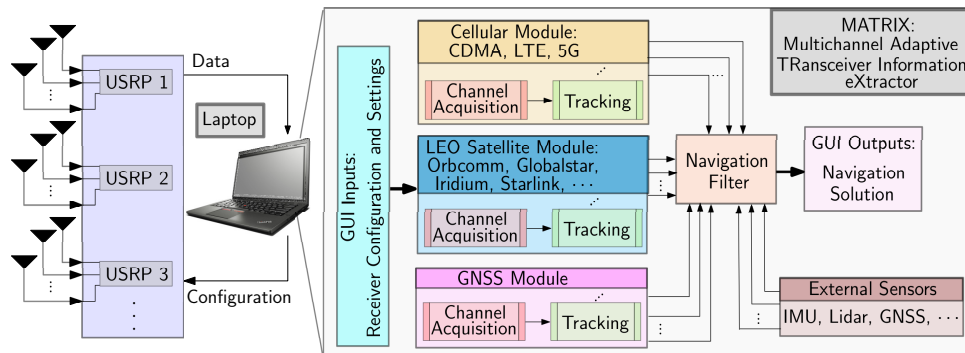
USRP 1
USRP 2
USRP 3
Data
Laptop
Configuration

GUI Inputs: Receiver Configuration and Settings

Cellular Module: CDMA, LTE, 5G
Channel Acquisition
Tracking

LEO Satellite Module: Orbcomm, Globalstar, Iridium, Starlink, $\cdots$
Channel Acquisition
Tracking

GNSS Module
Channel Acquisition
Tracking

MATRIX: Multichannel Adaptive TRansceiver Information eXtractor

Navigation Filter

GUI Outputs: Navigation Solution

External Sensors
IMU, Lidar, GNSS, $\cdots$